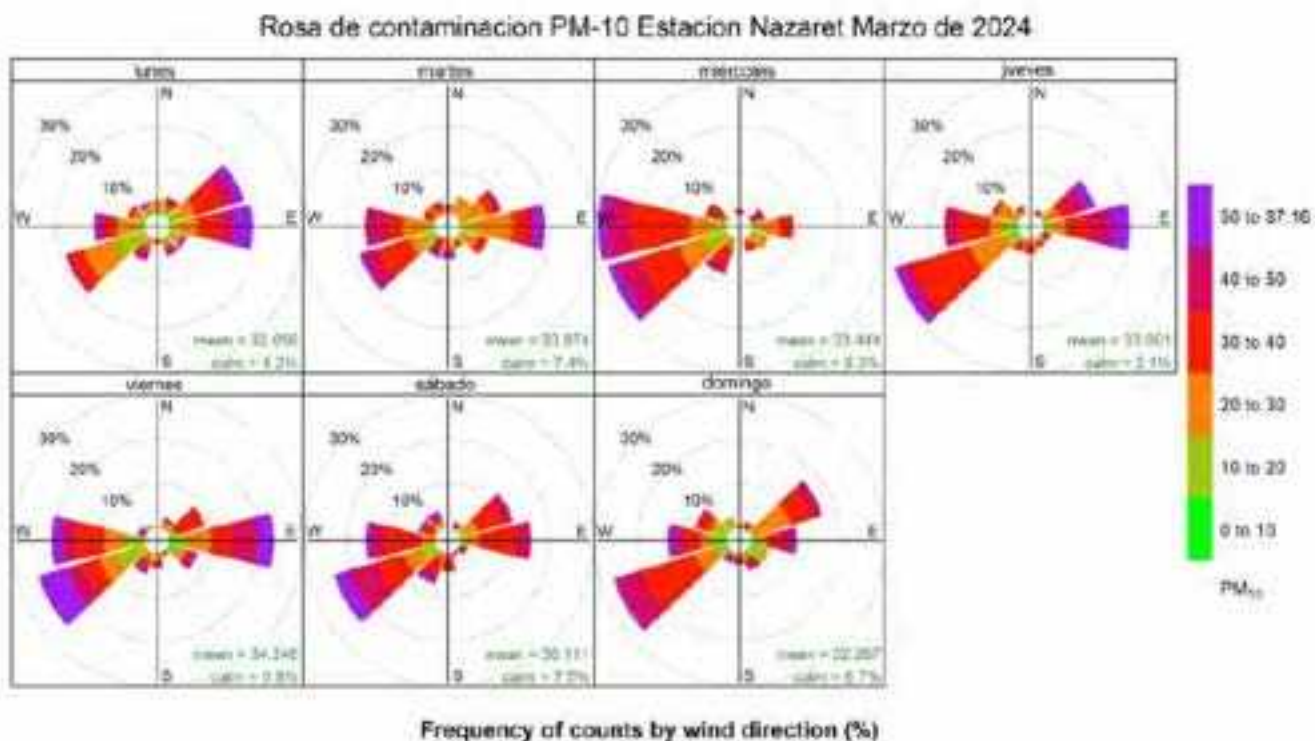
Rosa de contaminacion PM-10 Estacion Nazaret Marzo de 2024

lunes
N
30%
20%
10%
W
E
S
mean = 32.050
calm = 8.2%

martes
N
30%
20%
10%
W
E
S
mean = 33.871
calm = 7.4%

miercoles
N
30%
20%
10%
W
E
S
mean = 33.449
calm = 8.3%

jueves
N
30%
20%
10%
W
E
S
mean = 33.001
calm = 2.1%

viernes
N
30%
20%
10%
W
E
S
mean = 34.246
calm = 0.8%

sabado
N
30%
20%
10%
W
E
S
mean = 30.111
calm = 7.5%

domingo
N
30%
20%
10%
W
E
S
mean = 22.267
calm = 6.7%

50 to 87.16
40 to 50
30 to 40
20 to 30
10 to 20
0 to 10
$PM_{10}$

Frequency of counts by wind direction (%)